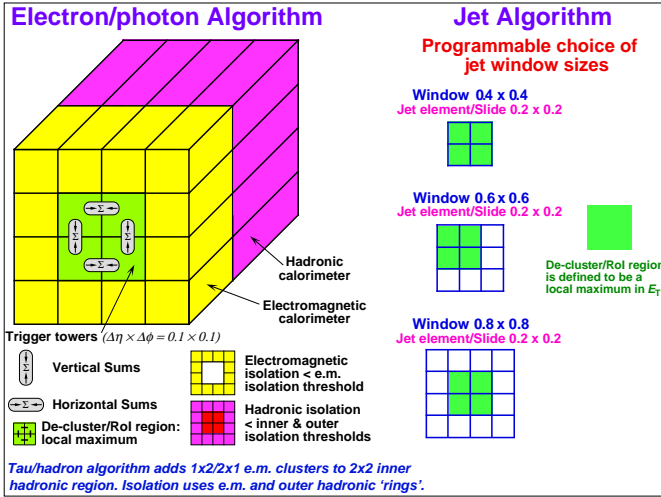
Electron/photon Algorithm

Jet Algorithm

Programmable choice of jet window sizes

Window 0.4 x 0.4
Jet element/Slide 0.2 x 0.2

Window 0.6 x 0.6
Jet element/Slide 0.2 x 0.2

De-cluster/RoI region is defined to be a local maximum in $E_T$

Window 0.8 x 0.8
Jet element/Slide 0.2 x 0.2

Σ
Σ
Σ
Σ

Hadronic calorimeter

Electromagnetic calorimeter

Trigger towers $(\Delta\eta \times \Delta\phi = 0.1 \times 0.1)$

Σ Vertical Sums

Σ Horizontal Sums

De-cluster/RoI region: local maximum

Electromagnetic isolation < e.m. isolation threshold

Hadronic isolation < inner & outer isolation thresholds

Tau/hadron algorithm adds 1x2/2x1 e.m. clusters to 2x2 inner hadronic region. Isolation uses e.m. and outer hadronic 'rings'.